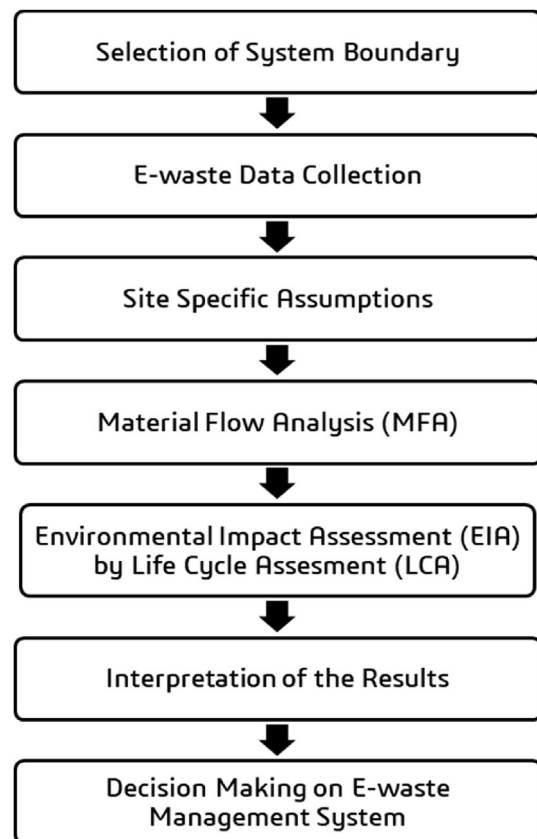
Selection of System Boundary

E-waste Data Collection

Site Specific Assumptions

Material Flow Analysis (MFA)

Environmental Impact Assessment (EIA) by Life Cycle Assesment (LCA)

Interpretation of the Results

Decision Making on E-waste Management System